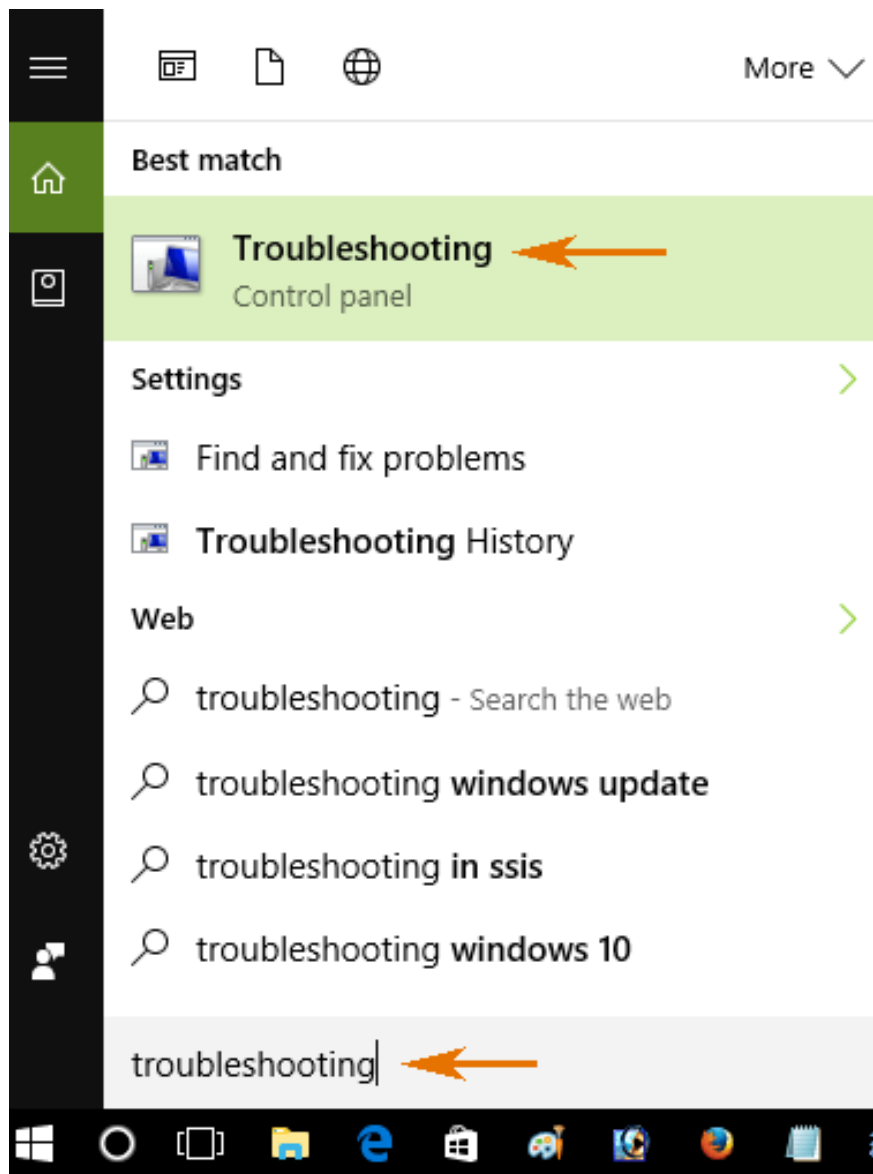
More

Best match

Troubleshooting
Control panel

Settings

Find and fix problems

Troubleshooting History

Web

troubleshooting - Search the web

troubleshooting windows update

troubleshooting in ssis

troubleshooting windows 10

troubleshooting